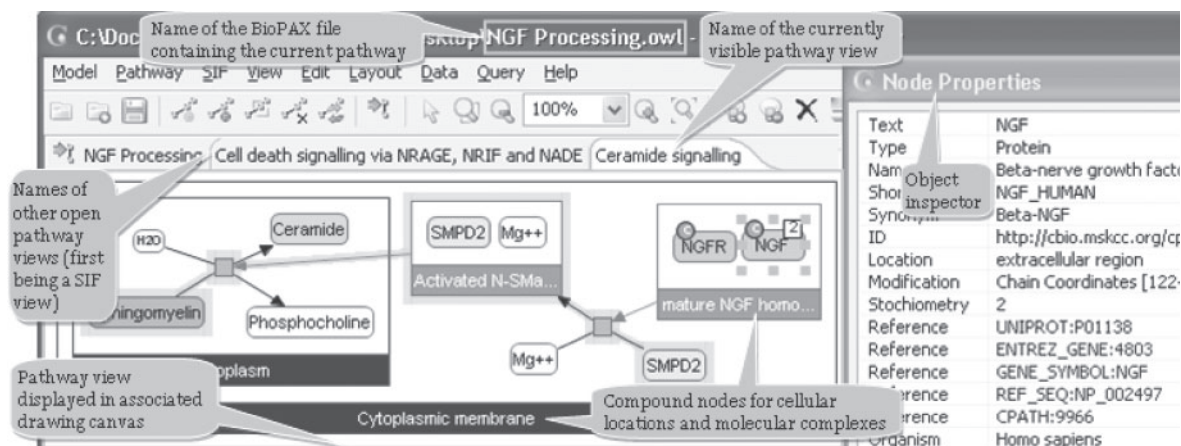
C:\Doc Name of the BioPAX file containing the current pathway sktop NGF Processing.owl - Name of the currently visible pathway view

Model Pathway SIF View Edit Layout Data Query Help

100%

NGF Processing Cell death signalling via NRAGE, NRIF and NADE Ceramide signalling

Node Properties

| | |
|---|---|
| Text | NGF |
| Type | Protein |
| Nam | Beta-nerve growth facto |
| Shor | NGF_HUMAN |
| Synonym | Beta-NGF |
| ID | http://cbio.mskcc.org/cp |
| Location | extracellular region |
| Modification | Chain Coordinates [122- |
| Stochiometry | 2 |
| Reference | UNIPROT:P01138 |
| Reference | ENTREZ_GENE:4803 |
| Reference | GENE_SYMBOL:NGF |
| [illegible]ference | REF_SEQ:NP_002497 |
| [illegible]ference | CPATH:9966 |
| Organism | Homo sapiens |

Object inspector

Names of other open pathway views (first being a SIF view)

H2O

Ceramide

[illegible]hingomyelin

Phosphocholine

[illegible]oplasm

SMPD2 Mg++

Activated N-SMa...

NGFR NGF 2

mature NGF homo...

Mg++

SMPD2

Pathway view displayed in associated drawing canvas

Cytoplasmic membrane

Compound nodes for cellular locations and molecular complexes